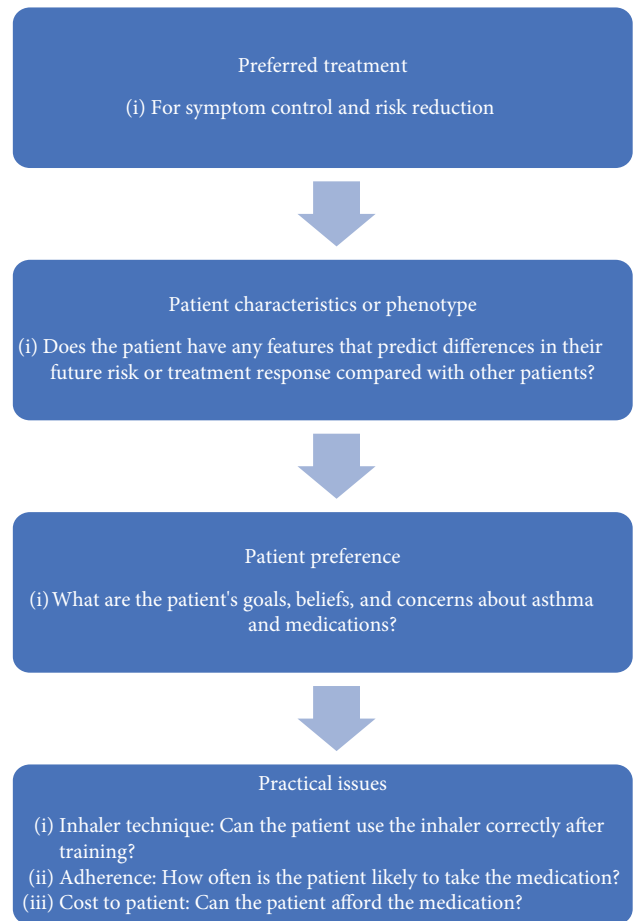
Preferred treatment

(i) For symptom control and risk reduction

Patient characteristics or phenotype

(i) Does the patient have any features that predict differences in their future risk or treatment response compared with other patients?

Patient preference

(i) What are the patient's goals, beliefs, and concerns about asthma and medications?

Practical issues

(i) Inhaler technique: Can the patient use the inhaler correctly after training?
(ii) Adherence: How often is the patient likely to take the medication?
(iii) Cost to patient: Can the patient afford the medication?